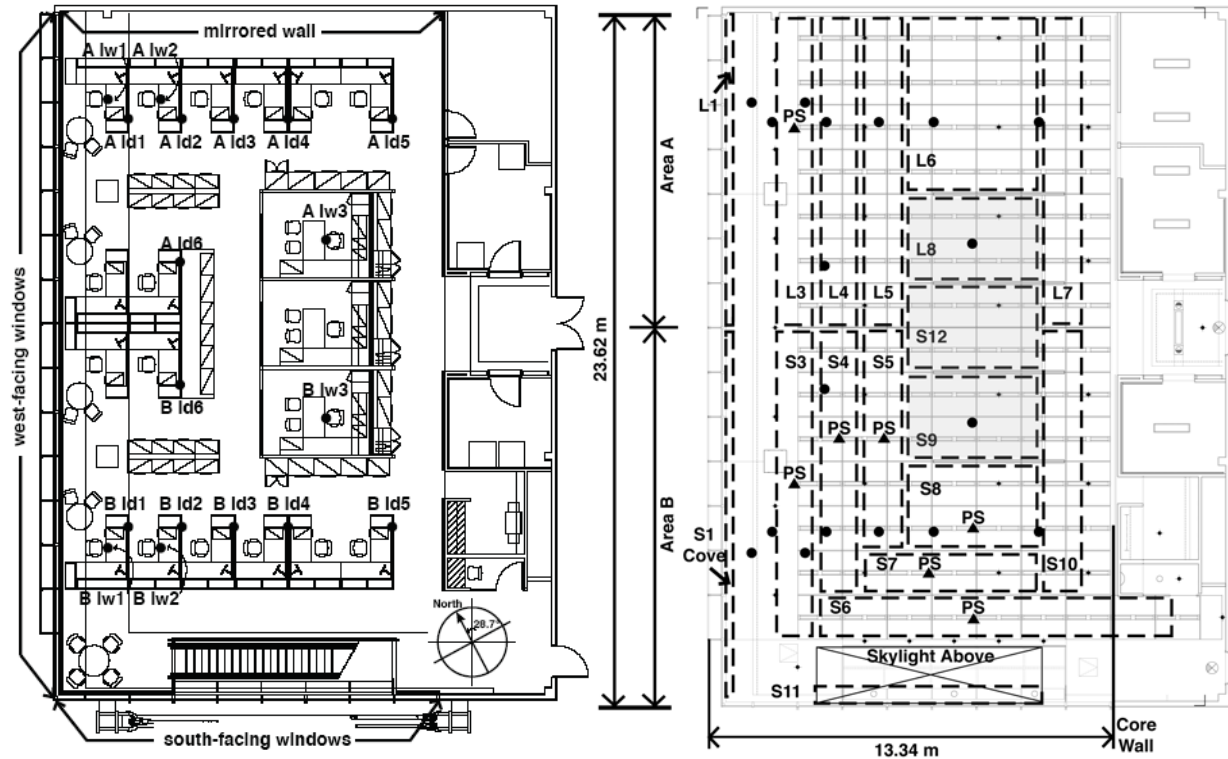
mirrored wall
A lw1 A lw2
A ld1 A ld2 A ld3 A ld4 A ld5
A lw3
A ld6
B ld6
B lw3
B ld1 B ld2 B ld3 B ld4 B ld5
B lw1 B lw2
west-facing windows
south-facing windows
North
28.7°
Area A
Area B
23.62 m
L1
PS
L6
L8
L3 L4 L5 L7
S12
S3 S4 S5
PS PS
S9
PS
S8
PS
S1
Cove
S7 PS S10
S6 PS
Skylight Above
S11
13.34 m
Core
Wall